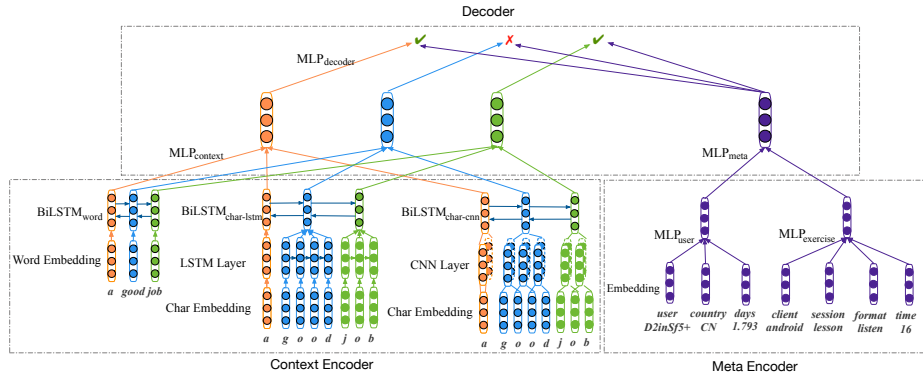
Decoder

✔ ✗ ✔

MLP$_{decoder}$

MLP$_{context}$

MLP$_{meta}$

BiLSTM$_{word}$

BiLSTM$_{char-lstm}$

BiLSTM$_{char-cnn}$

MLP$_{user}$

MLP$_{exercise}$

Word Embedding

LSTM Layer

CNN Layer

Embedding

a good job

Char Embedding

a g o o d j o b

Char Embedding

a g o o d j o b

user D2inSf5+

country CN

days 1.793

client android

session lesson

format listen

time 16

Context Encoder

Meta Encoder